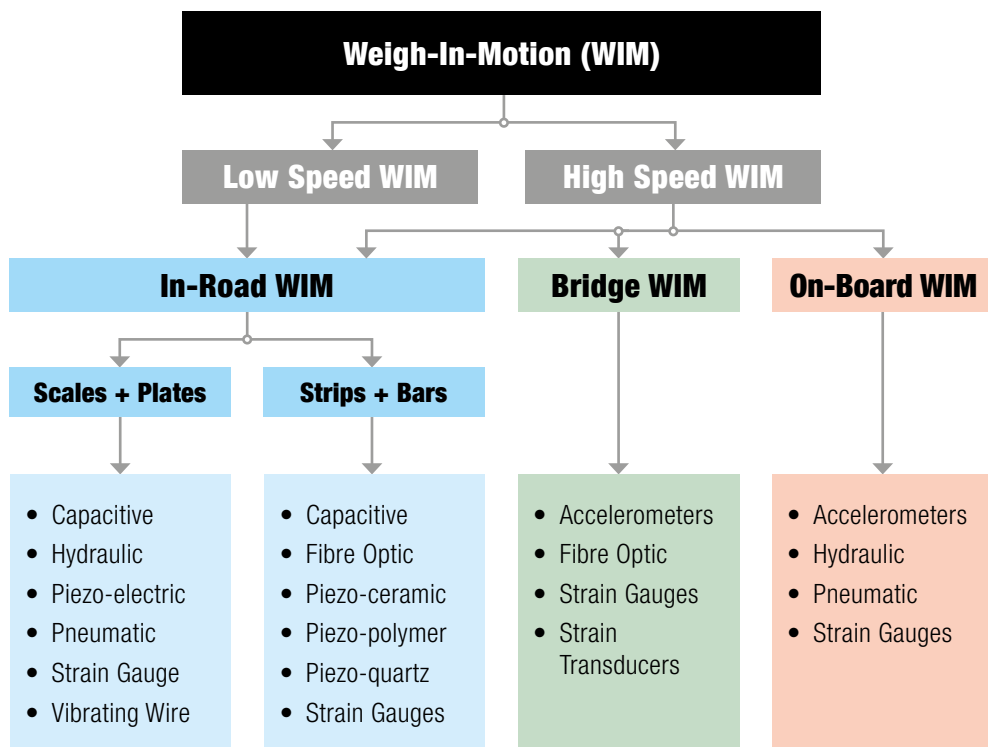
Weigh-In-Motion (WIM)

Low Speed WIM

High Speed WIM

In-Road WIM

Bridge WIM

On-Board WIM

Scales + Plates

Strips + Bars

- Capacitive
- Hydraulic
- Piezo-electric
- Pneumatic
- Strain Gauge
- Vibrating Wire

- Capacitive
- Fibre Optic
- Piezo-ceramic
- Piezo-polymer
- Piezo-quartz
- Strain Gauges

- Accelerometers
- Fibre Optic
- Strain Gauges
- Strain Transducers

- Accelerometers
- Hydraulic
- Pneumatic
- Strain Gauges